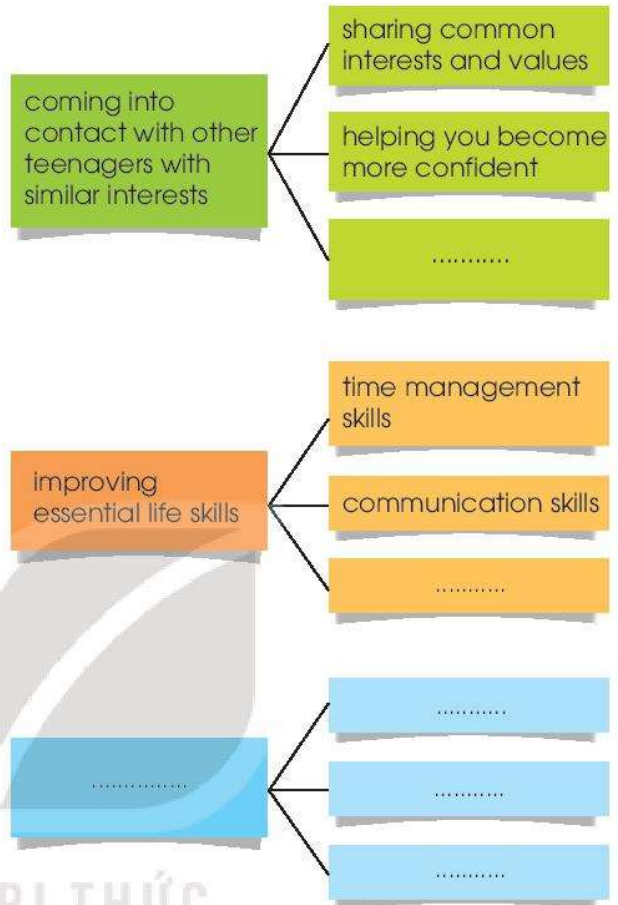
coming into contact with other teenagers with similar interests

sharing common interests and values

helping you become more confident

..........

improving essential life skills

time management skills

communication skills

..........

..........

..........

..........

..........

RI THỨC